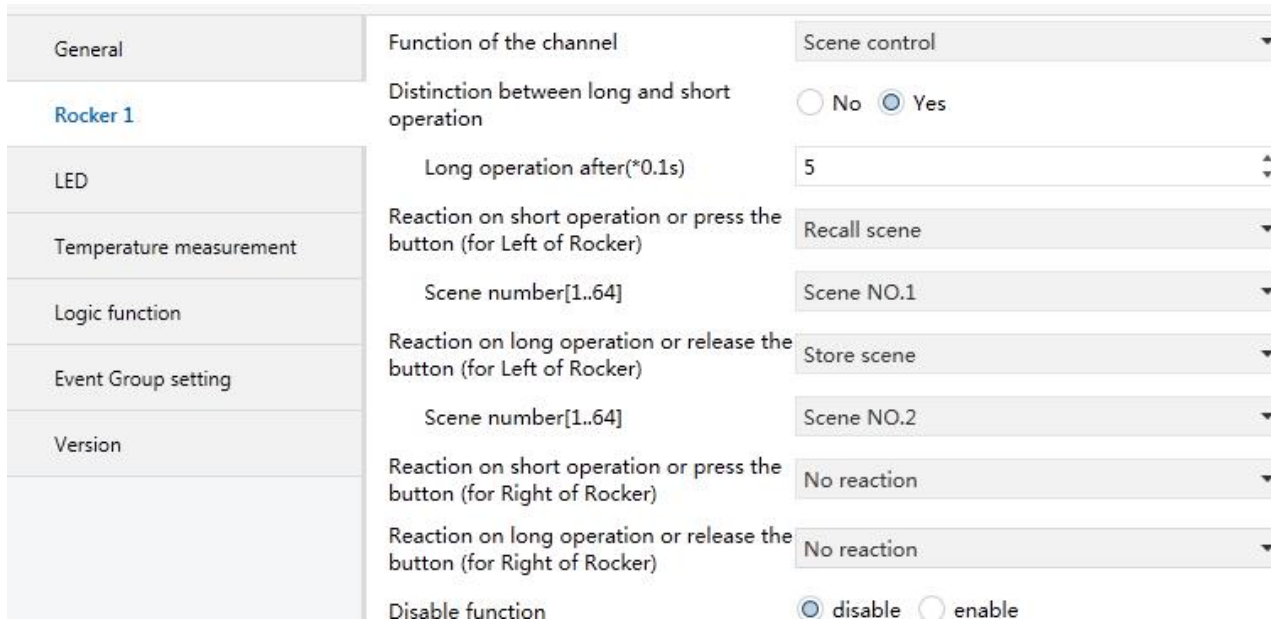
General

Rocker 1

LED

Temperature measurement

Logic function

Event Group setting

Version

| | |
|---|---|
| Function of the channel | Scene control |
| Distinction between long and short operation | No Yes |
| Long operation after(*0.1s) | 5 |
| Reaction on short operation or press the button (for Left of Rocker) | Recall scene |
| Scene number[1..64] | Scene NO.1 |
| Reaction on long operation or release the button (for Left of Rocker) | Store scene |
| Scene number[1..64] | Scene NO.2 |
| Reaction on short operation or press the button (for Right of Rocker) | No reaction |
| Reaction on long operation or release the button (for Right of Rocker) | No reaction |
| Disable function | disable enable |